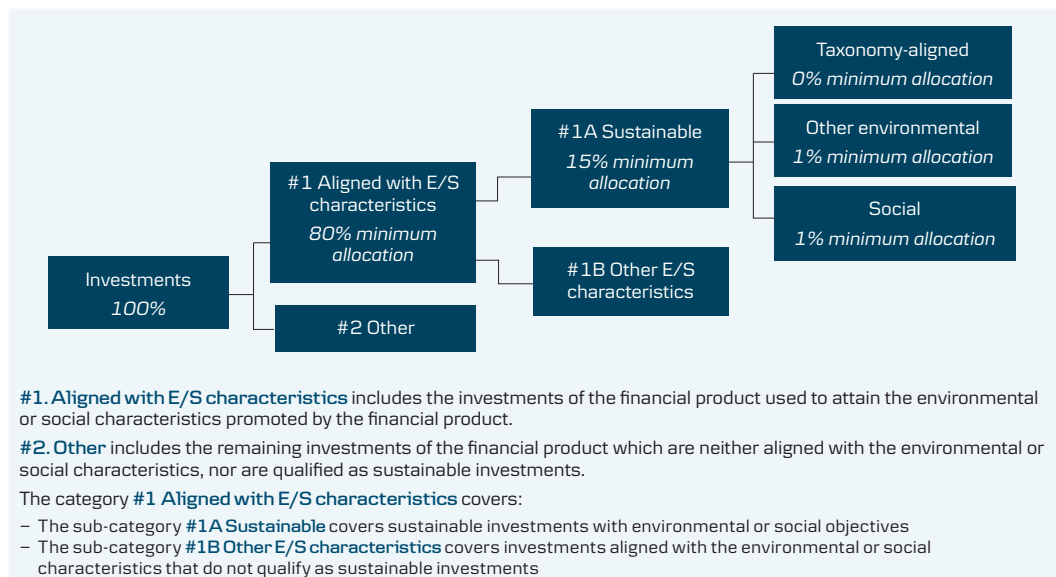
Investments
100%

#1 Aligned with E/S characteristics
80% minimum allocation

#2 Other

#1A Sustainable
15% minimum allocation

#1B Other E/S characteristics

Taxonomy-aligned
0% minimum allocation

Other environmental
1% minimum allocation

Social
1% minimum allocation

**#1. Aligned with E/S characteristics** includes the investments of the financial product used to attain the environmental or social characteristics promoted by the financial product.

**#2. Other** includes the remaining investments of the financial product which are neither aligned with the environmental or social characteristics, nor are qualified as sustainable investments.

The category **#1 Aligned with E/S characteristics** covers:

– The sub-category **#1A Sustainable** covers sustainable investments with environmental or social objectives
– The sub-category **#1B Other E/S characteristics** covers investments aligned with the environmental or social characteristics that do not qualify as sustainable investments